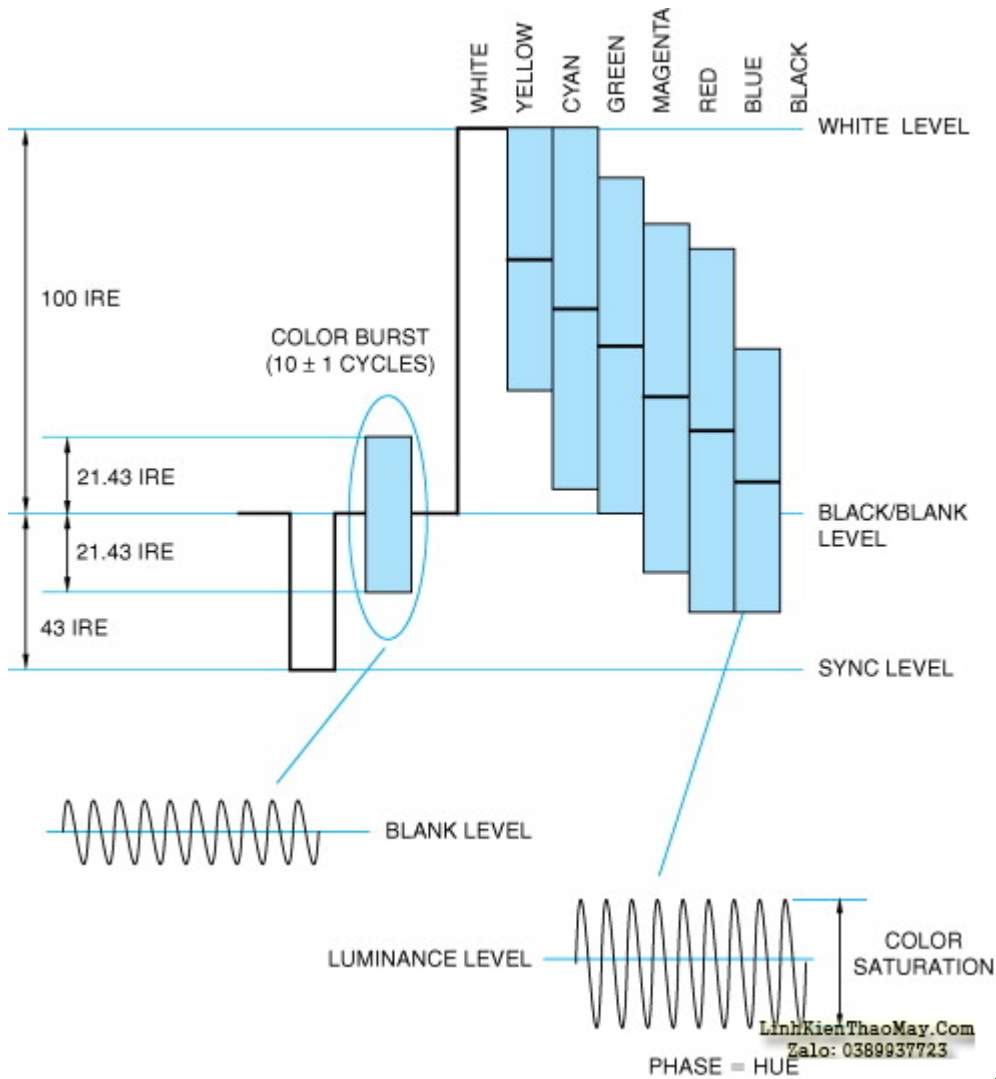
WHITE
YELLOW
CYAN
GREEN
MAGENTA
RED
BLUE
BLACK

WHITE LEVEL

100 IRE

COLOR BURST
(10 ± 1 CYCLES)

21.43 IRE

21.43 IRE

43 IRE

BLACK/BLANK LEVEL

SYNC LEVEL

BLANK LEVEL

COLOR SATURATION

LUMINANCE LEVEL

PHASE = HUE

LinhKienThaoMay.Com
Zalo: 0389937723